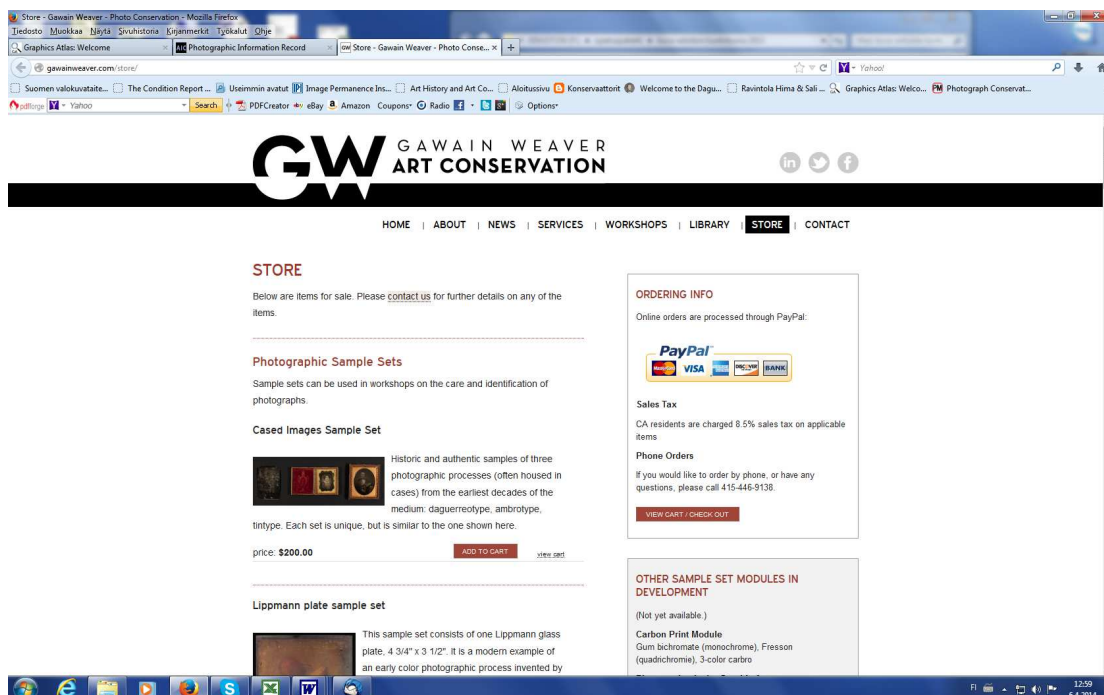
Store - Gawain Weaver - Photo Conservation - Mozilla Firefox
Tiedosto Muokkaa Näytä Sivuhistoria Kirjanmerkit Työkalut Ohje
Graphics Atlas: Welcome
Photographic Information Record
Store - Gawain Weaver - Photo Conse...
gawainweaver.com/store/
Yahoo!
Suomen valokuvataite... The Condition Report ... Useimmin avatut Image Permanence Ins... Art History and Art Co... Aloitussivu Konservaattorit Welcome to the Dagu... Ravintola Hima & Sali ... Graphics Atlas: Welco... Photograph Conservat...
pdfforge Yahoo Search PDFCreator eBay Amazon Coupons Radio Options

GW GAWAIN WEAVER ART CONSERVATION

HOME | ABOUT | NEWS | SERVICES | WORKSHOPS | LIBRARY | STORE | CONTACT

STORE

Below are items for sale. Please contact us for further details on any of the items.

Photographic Sample Sets

Sample sets can be used in workshops on the care and identification of photographs.

Cased Images Sample Set

Historic and authentic samples of three photographic processes (often housed in cases) from the earliest decades of the medium: daguerreotype, ambrotype, tintype. Each set is unique, but is similar to the one shown here.

price: $200.00 ADD TO CART view cart

Lippmann plate sample set

This sample set consists of one Lippmann glass plate, 4 3/4" x 3 1/2". It is a modern example of an early color photographic process invented by

ORDERING INFO

Online orders are processed through PayPal:

PayPal VISA BANK

Sales Tax

CA residents are charged 8.5% sales tax on applicable items

Phone Orders

If you would like to order by phone, or have any questions, please call 415-446-9138.

VIEW CART / CHECK OUT

OTHER SAMPLE SET MODULES IN DEVELOPMENT

(Not yet available.)

Carbon Print Module
Gum bichromate (monochrome), Fresson (quadrichromie), 3-color carbro

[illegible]

FI 12:59 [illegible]